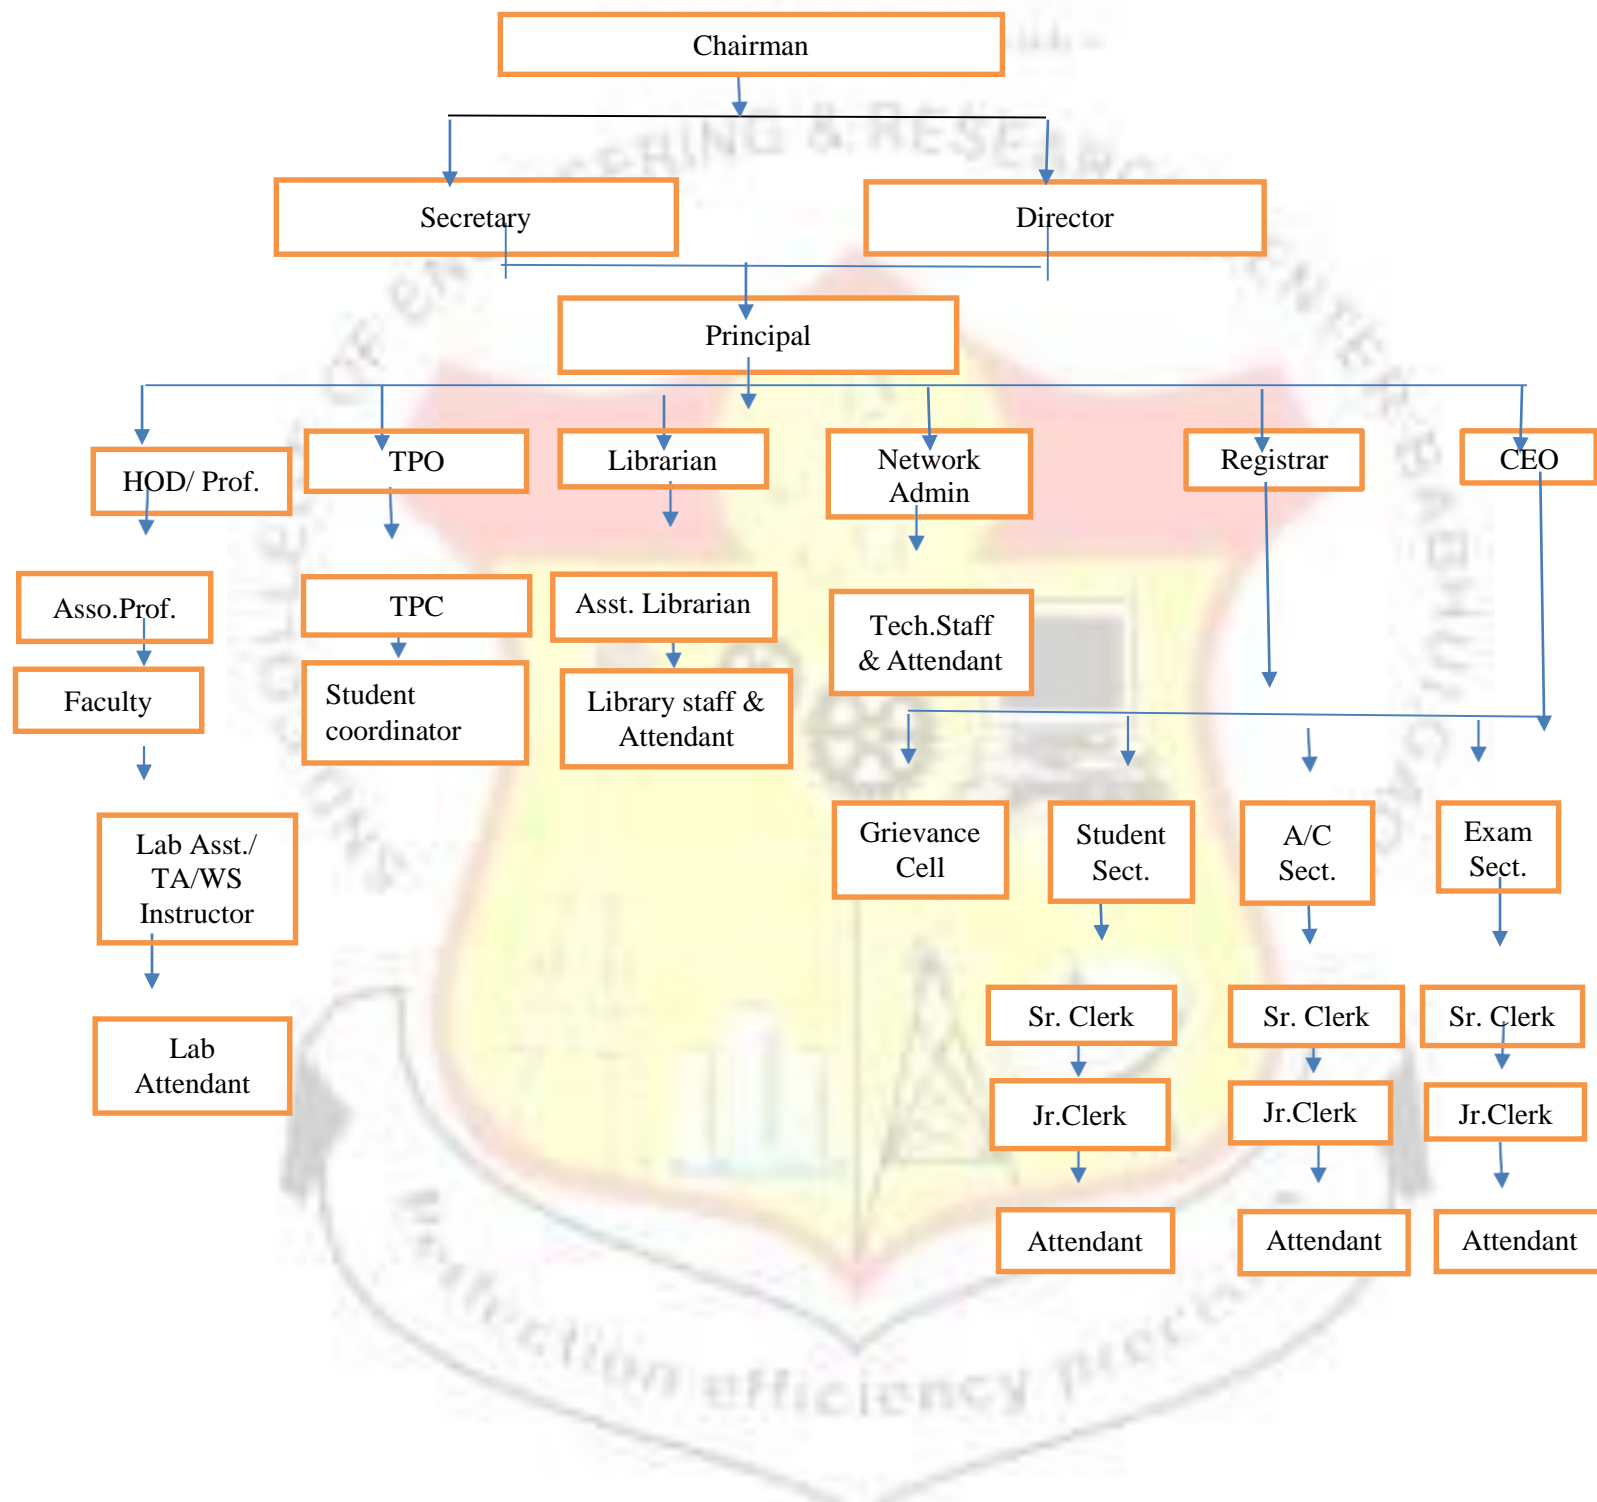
Chairman

Secretary

Director

Principal

HOD/ Prof.

TPO

Librarian

Network Admin

Registrar

CEO

Asso.Prof.

Faculty

Lab Asst./ TA/WS Instructor

Lab Attendant

TPC

Student coordinator

Asst. Librarian

Library staff & Attendant

Tech.Staff & Attendant

Grievance Cell

Student Sect.

A/C Sect.

Exam Sect.

Sr. Clerk

Jr.Clerk

Attendant

Sr. Clerk

Jr.Clerk

Attendant

Sr. Clerk

Jr.Clerk

Attendant